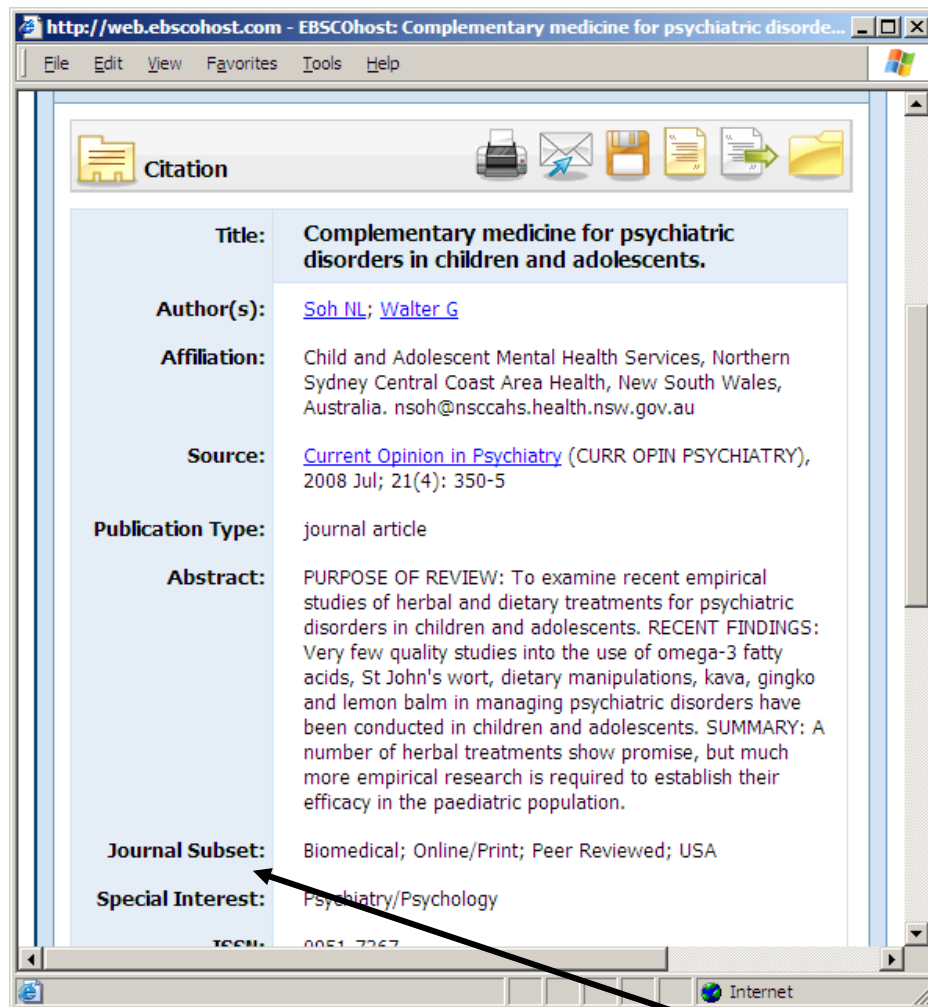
http://web.ebscohost.com - EBSCOhost: Complementary medicine for psychiatric disorde...

File Edit View Favorites Tools Help

Citation

| | |
|---|---|
| Title: | Complementary medicine for psychiatric disorders in children and adolescents. |
| Author(s): | Soh NL; Walter G |
| Affiliation: | Child and Adolescent Mental Health Services, Northern Sydney Central Coast Area Health, New South Wales, Australia. nsoh@nsccahs.health.nsw.gov.au |
| Source: | Current Opinion in Psychiatry (CURR OPIN PSYCHIATRY), 2008 Jul; 21(4): 350-5 |
| Publication Type: | journal article |
| Abstract: | PURPOSE OF REVIEW: To examine recent empirical studies of herbal and dietary treatments for psychiatric disorders in children and adolescents. RECENT FINDINGS: Very few quality studies into the use of omega-3 fatty acids, St John's wort, dietary manipulations, kava, gingko and lemon balm in managing psychiatric disorders have been conducted in children and adolescents. SUMMARY: A number of herbal treatments show promise, but much more empirical research is required to establish their efficacy in the paediatric population. |
| Journal Subset: | Biomedical; Online/Print; Peer Reviewed; USA |
| Special Interest: | Psychiatry/Psychology |
| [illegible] | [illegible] |

Internet